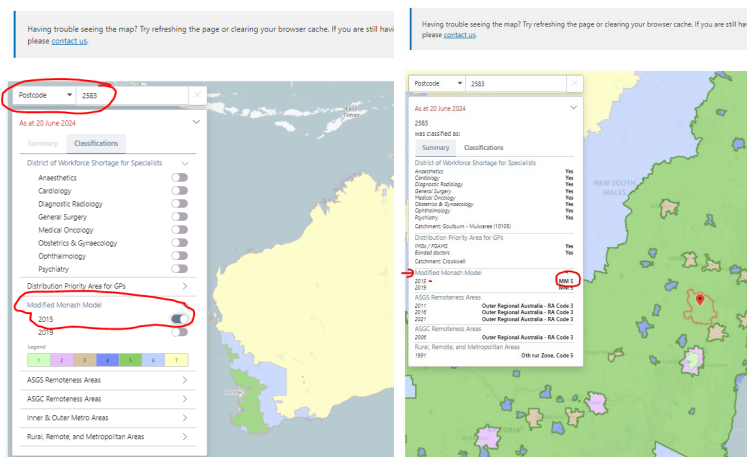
Having trouble seeing the map? Try refreshing the page or clearing your browser cache. If you are still havi please contact us.

Postcode 2583

As at 20 June 2024

Summary Classifications

District of Workforce Shortage for Specialists

Anaesthetics
Cardiology
Diagnostic Radiology
General Surgery
Medical Oncology
Obstetrics & Gynaecology
Ophthalmology
Psychiatry

Distribution Priority Area for GPs

Modified Monash Model

2015

2019

Legend

| 1 | 2 | 3 | 4 | 5 | 6 | 7 |
|---|---|---|---|---|---|---|

ASGS Remoteness Areas

ASGC Remoteness Areas

Inner & Outer Metro Areas

Rural, Remote, and Metropolitan Areas

Having trouble seeing the map? Try refreshing the page or clearing your browser cache. If you are still havi please contact us.

Postcode 2583

As at 20 June 2024

2583
was classified as:

Summary Classifications

District of Workforce Shortage for Specialists

| | |
|---|---|
| Anaesthetics | Yes |
| Cardiology | Yes |
| Diagnostic Radiology | Yes |
| General Surgery | Yes |
| Medical Oncology | Yes |
| Obstetrics & Gynaecology | Yes |
| Ophthalmology | Yes |
| Psychiatry | Yes |

Catchment: Goulburn - Mulwaree (10105)

Distribution Priority Area for GPs

| | |
|---|---|
| IMGs / FGAMS | Yes |
| Bonded doctors | Yes |

Catchment: Crookwell

Modified Monash Model

| | |
|---|---|
| 2015 | MM 5 |
| 2019 | MM 5 |

ASGS Remoteness Areas

| | |
|---|---|
| 2011 | Outer Regional Australia - RA Code 3 |
| 2016 | Outer Regional Australia - RA Code 3 |
| 2021 | Outer Regional Australia - RA Code 3 |

ASGC Remoteness Areas

| | |
|---|---|
| 2006 | Outer Regional Australia - RA Code 3 |

Rural, Remote, and Metropolitan Areas

| | |
|---|---|
| 1991 | Oth rur Zone, Code 5 |

NEW SOUTH WALES